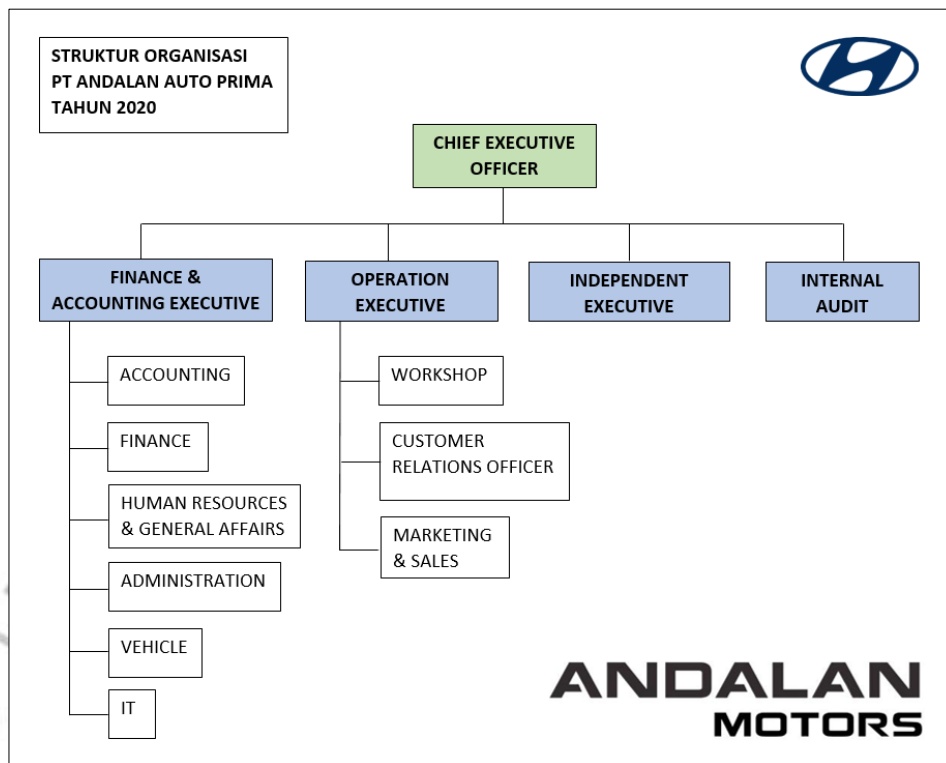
STRUKTUR ORGANISASI
PT ANDALAN AUTO PRIMA
TAHUN 2020

CHIEF EXECUTIVE OFFICER

FINANCE & ACCOUNTING EXECUTIVE

OPERATION EXECUTIVE

INDEPENDENT EXECUTIVE

INTERNAL AUDIT

ACCOUNTING

FINANCE

HUMAN RESOURCES & GENERAL AFFAIRS

ADMINISTRATION

VEHICLE

IT

WORKSHOP

CUSTOMER RELATIONS OFFICER

MARKETING & SALES

ANDALAN
MOTORS